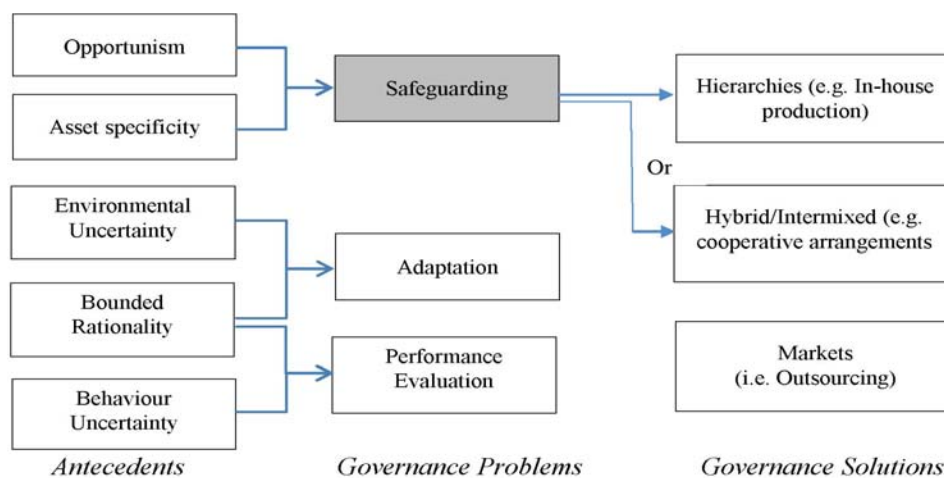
Opportunism

Asset specificity

Safeguarding

Hierarchies (e.g. In-house production)

Or

Hybrid/Intermixed (e.g. cooperative arrangements

Environmental Uncertainty

Bounded Rationality

Behaviour Uncertainty

Adaptation

Performance Evaluation

Markets (i.e. Outsourcing)

Antecedents

Governance Problems

Governance Solutions